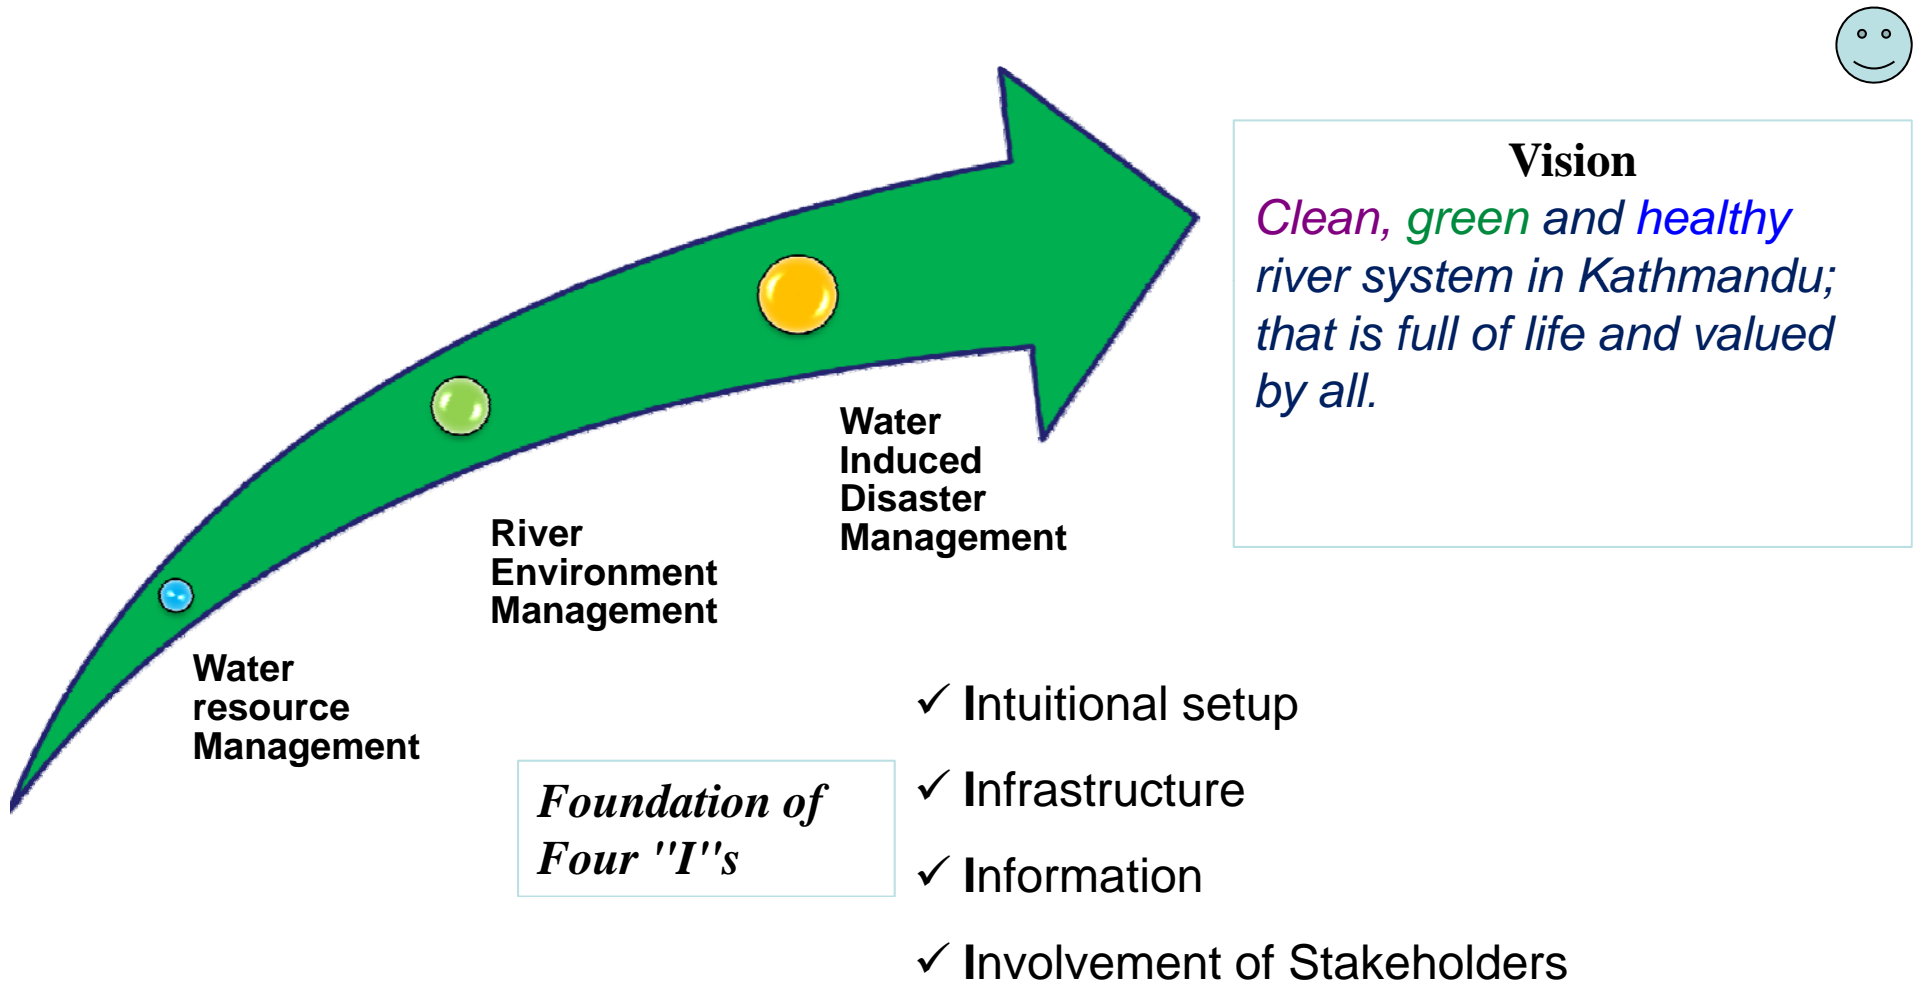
Vision
Clean, green and healthy river system in Kathmandu; that is full of life and valued by all.

Water resource Management

River Environment Management

Water Induced Disaster Management

Foundation of Four "I"s

✓ Intuitional setup
✓ Infrastructure
✓ Information
✓ Involvement of Stakeholders